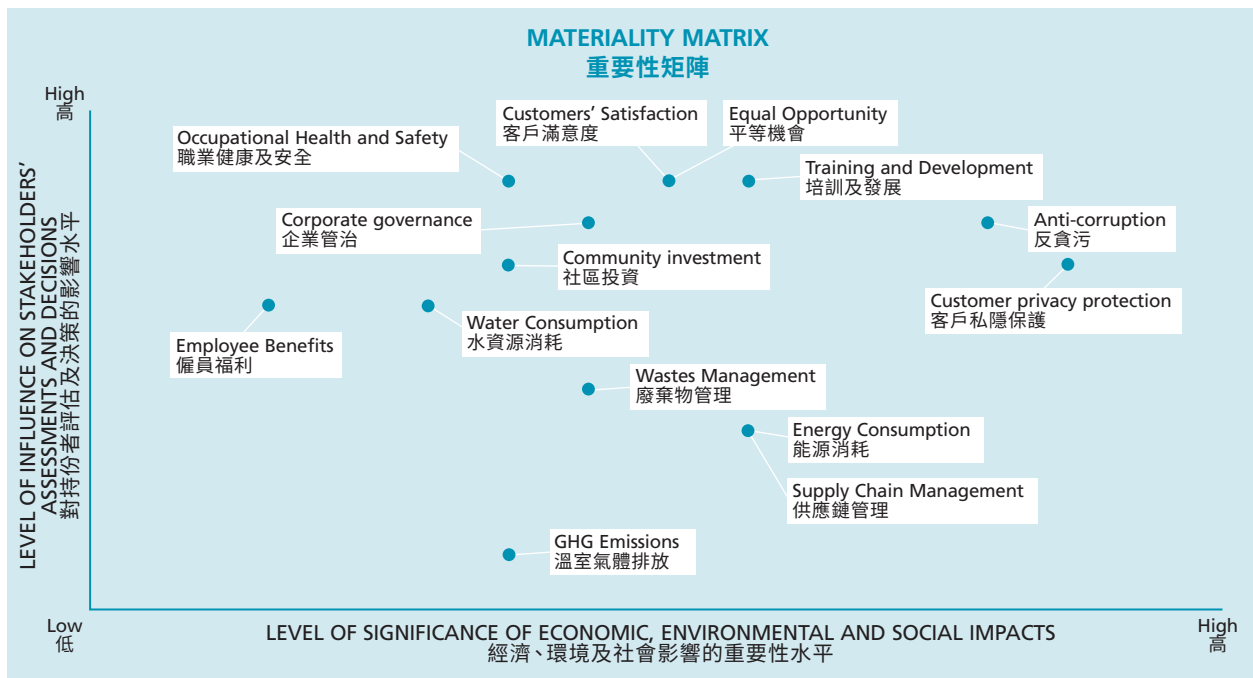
MATERIALITY MATRIX
重要性矩陣

High
高

LEVEL OF INFLUENCE ON STAKEHOLDERS' ASSESSMENTS AND DECISIONS
對持份者評估及決策的影響水平

Occupational Health and Safety
職業健康及安全

Customers' Satisfaction
客戶滿意度

Equal Opportunity
平等機會

Training and Development
培訓及發展

Corporate governance
企業管治

Anti-corruption
反貪污

Community investment
社區投資

Customer privacy protection
客戶私隱保護

Employee Benefits
僱員福利

Water Consumption
水資源消耗

Wastes Management
廢棄物管理

Energy Consumption
能源消耗

Supply Chain Management
供應鏈管理

GHG Emissions
溫室氣體排放

Low
低

LEVEL OF SIGNIFICANCE OF ECONOMIC, ENVIRONMENTAL AND SOCIAL IMPACTS
經濟、環境及社會影響的重要性水平

High
高